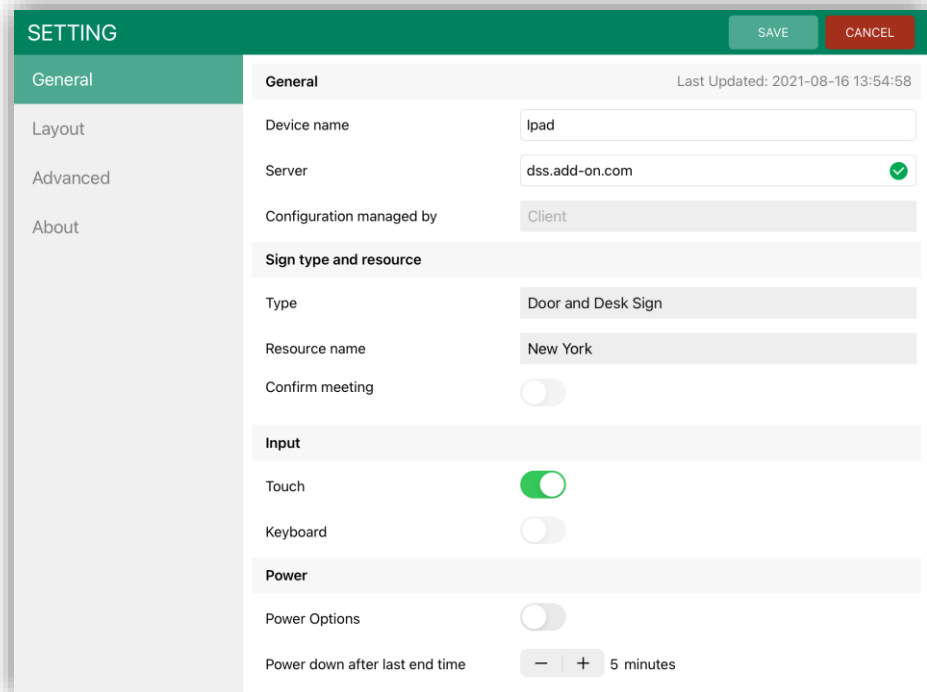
SETTING

SAVE

CANCEL

General

Layout

Advanced

About

General

Last Updated: 2021-08-16 13:54:58

Device name

Ipad

Server

dss.add-on.com

Configuration managed by

Client

Sign type and resource

Type

Door and Desk Sign

Resource name

New York

Confirm meeting

Input

Touch

Keyboard

Power

Power Options

Power down after last end time

− + 5 minutes